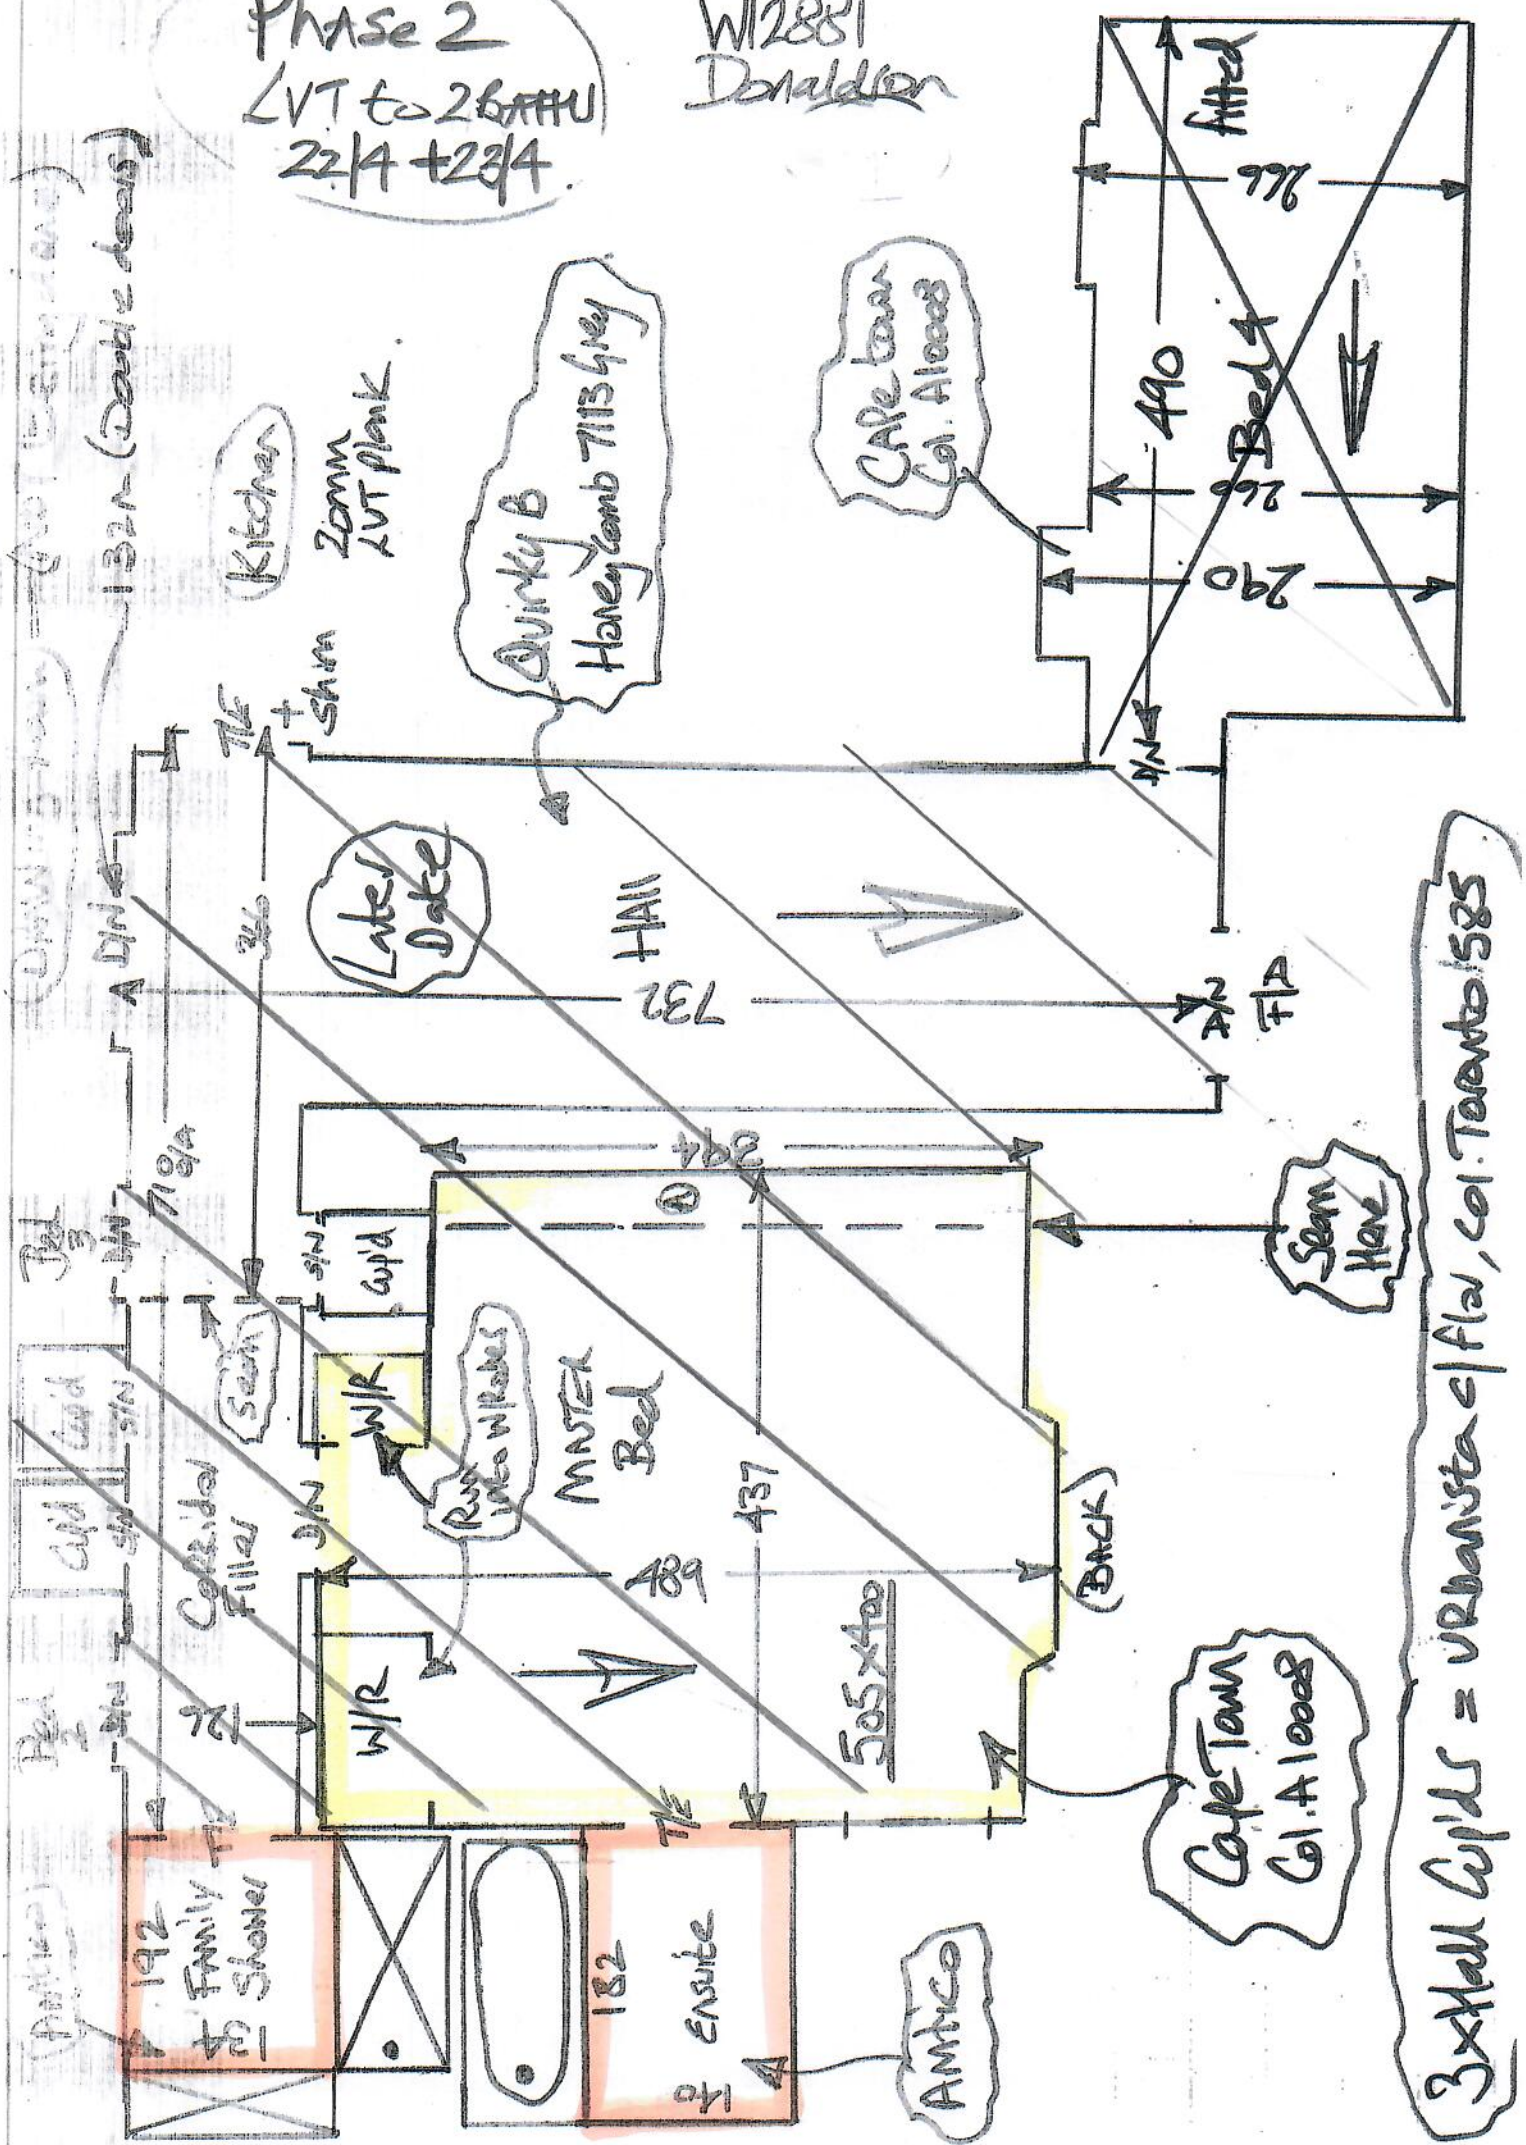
Phase 2
LVT to 2 BATHU
22/4 + 23/4

W12881
Donaldson

Kitchen

20mm
LVT plank

132 (Double doors)

Quinky B
Honeycomb 7113 Grey

Cape Town
Col. A10008

996

490

996

290

Fitted

Bed 4

T/E
+
Shim

D/N

346

Later Date

HALL

732

2/A
T/A

D/N

Bed 3

D/N

718 A

S/N

C/P'd

S/N

C/P'd

C/P'd

S/N

Corridor Filler

Seam

W/R

Run into W/robes

MASTER Bed

D/N

437

489

W/R

505 x 400

BACK

384

Seam Here

Bed 2

D/N

72

T/E

T/E

Cape Town
Col. A10008

192
Family Shower

T/E

182
Ensuite

140

AMTICO

3 x Hall Cup'ds = URBANISTA c/Flo, Col. Toronto 585